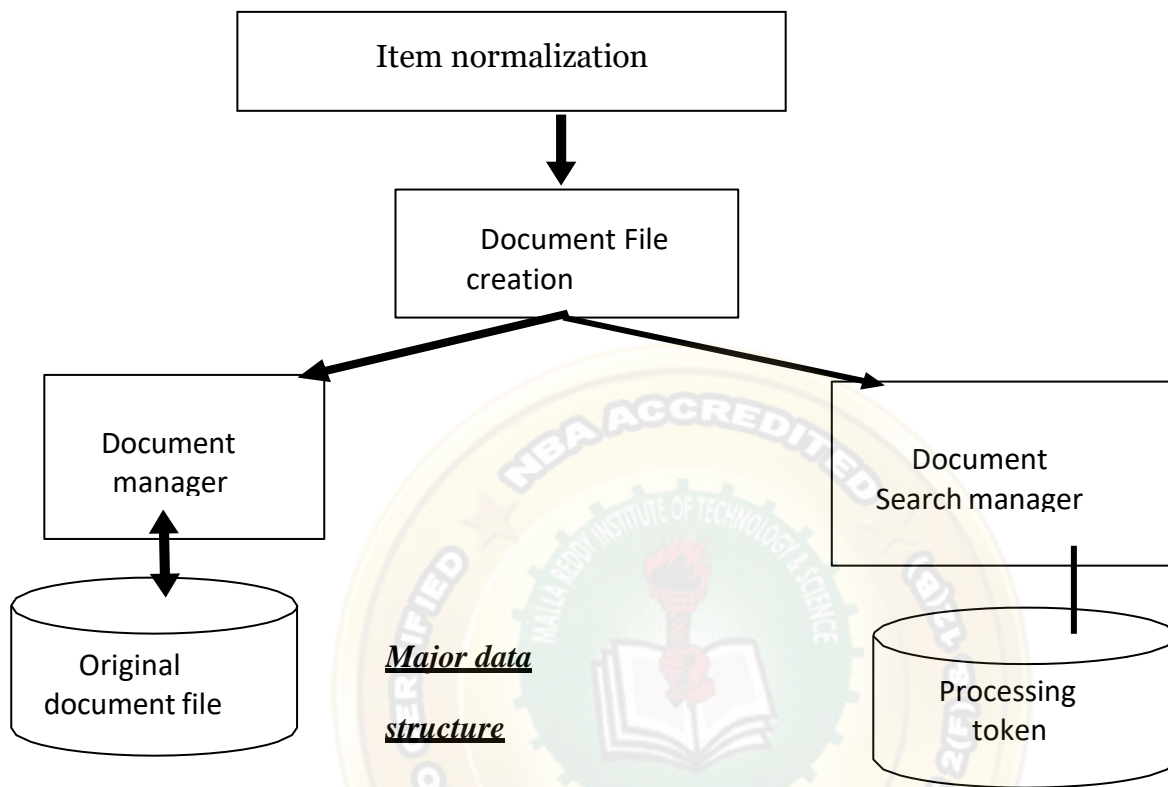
Item normalization

Document File creation

Document manager

Document Search manager

Original document file

Major data structure

Processing token

NBA ACCREDITED

MALLA REDDY INSTITUTE OF TECHNOLOGY & SCIENCE